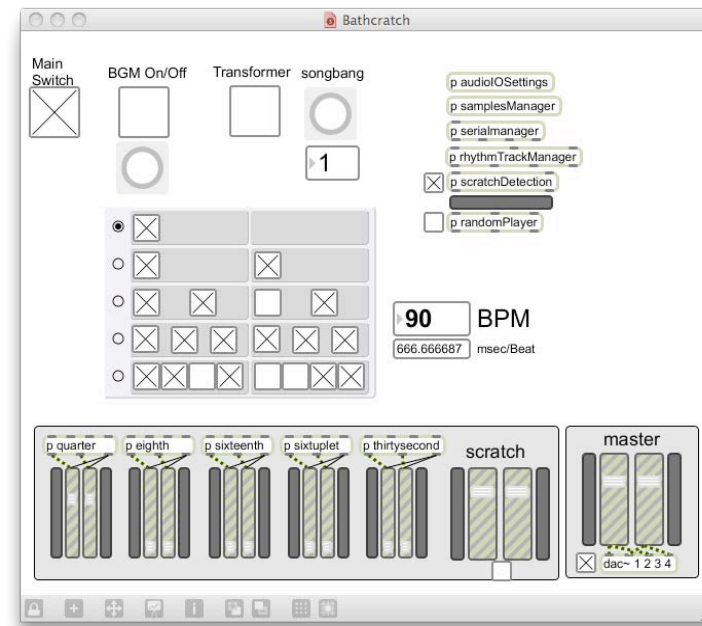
Bathcratch

Main Switch

BGM On/Off

Transformer

songbang

1

p audioIOSettings

p samplesManager

p serialmanager

p rhythmTrackManager

p scratchDetection

p randomPlayer

90

BPM

666.666687

msec/Beat

p quarter

p eighth

p sixteenth

p sixtuplet

p thirtysecond

scratch

master

dac~ 1 2 3 4